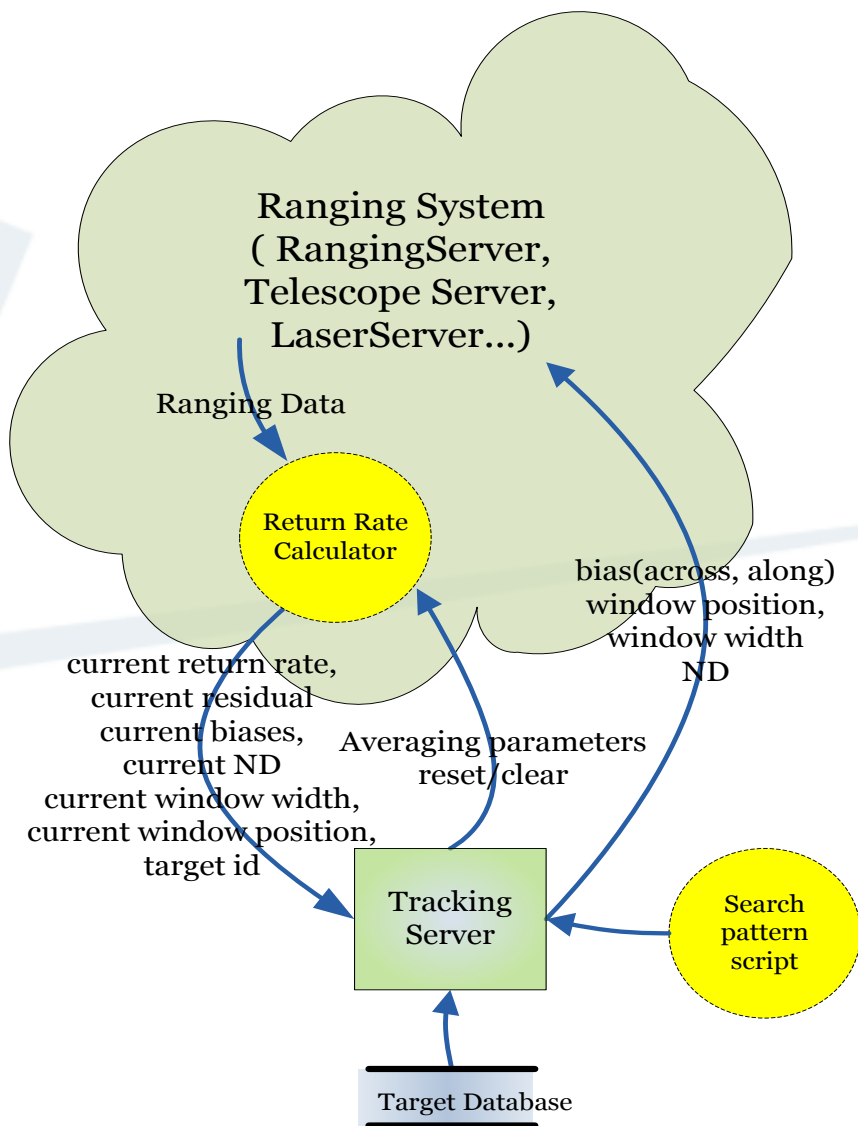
Ranging System
( RangingServer,
Telescope Server,
LaserServer...)

Ranging Data

Return Rate
Calculator

bias(across, along)
window position,
window width
ND

current return rate,
current residual
current biases,
current ND
current window width,
current window position,
target id

Averaging parameters
reset/clear

Tracking
Server

Search
pattern
script

Target Database